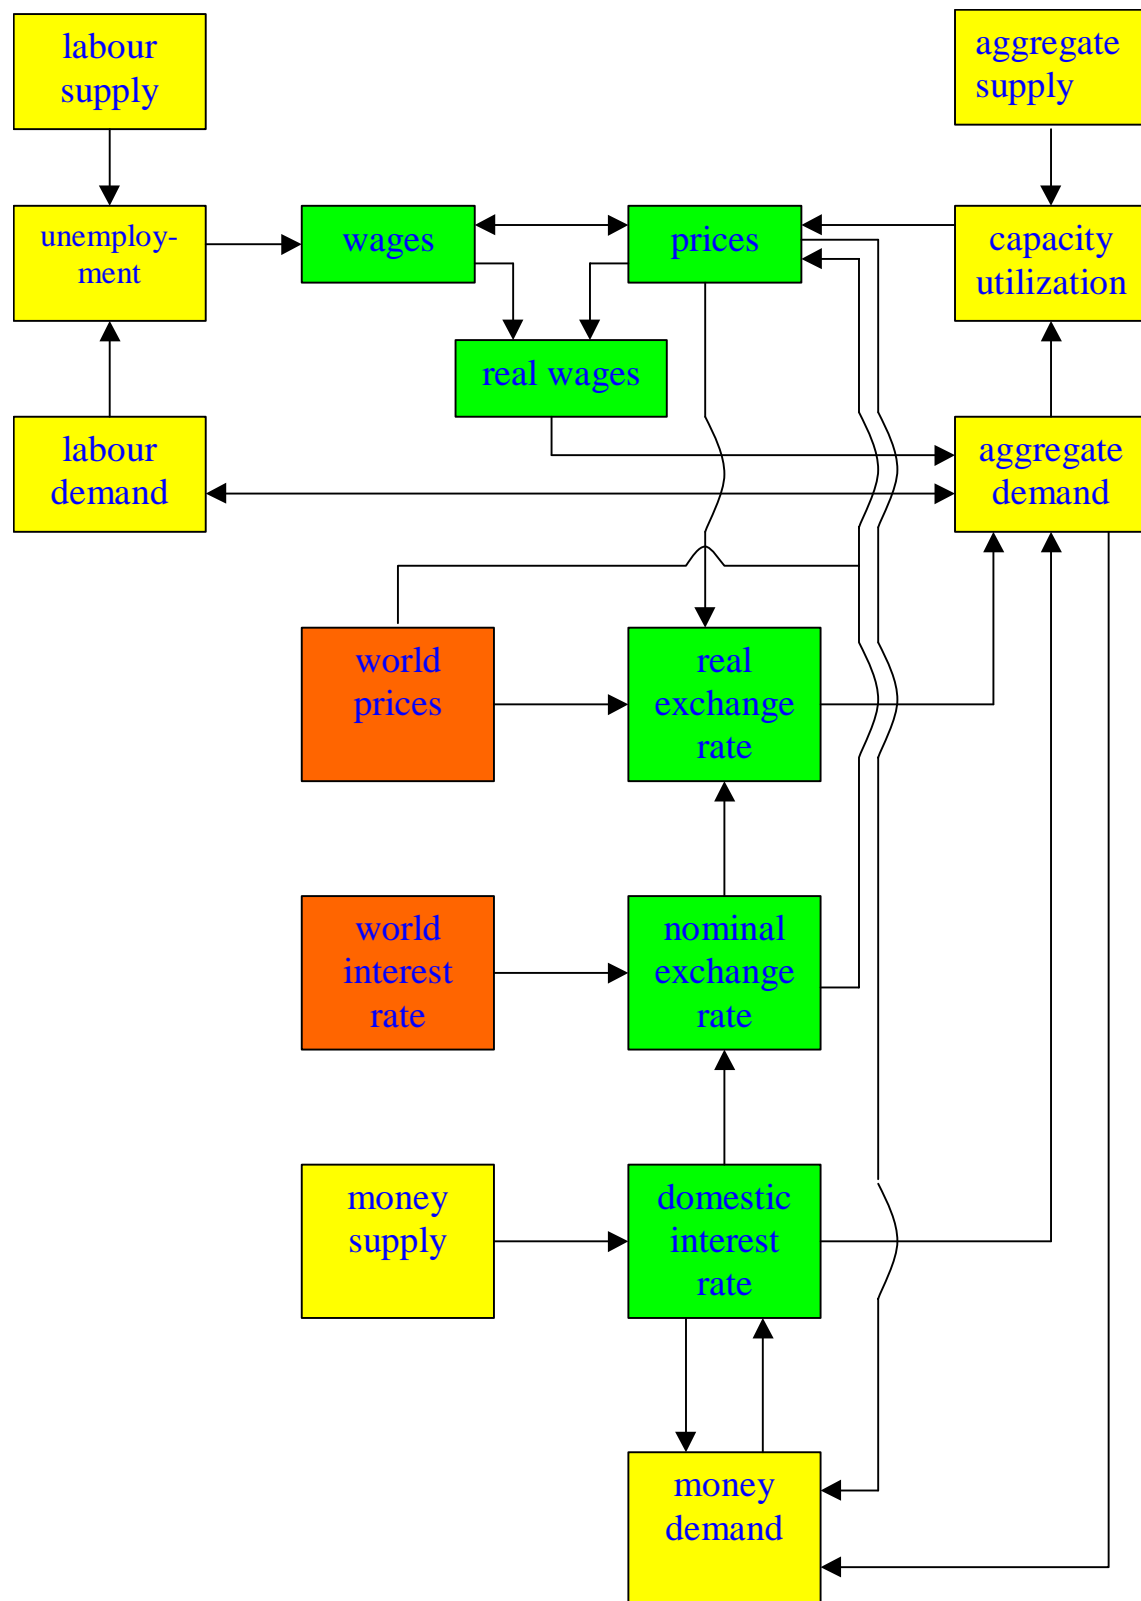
labour supply

aggregate supply

unemployment

wages

prices

capacity utilization

real wages

labour demand

aggregate demand

world prices

real exchange rate

world interest rate

nominal exchange rate

money supply

domestic interest rate

money demand